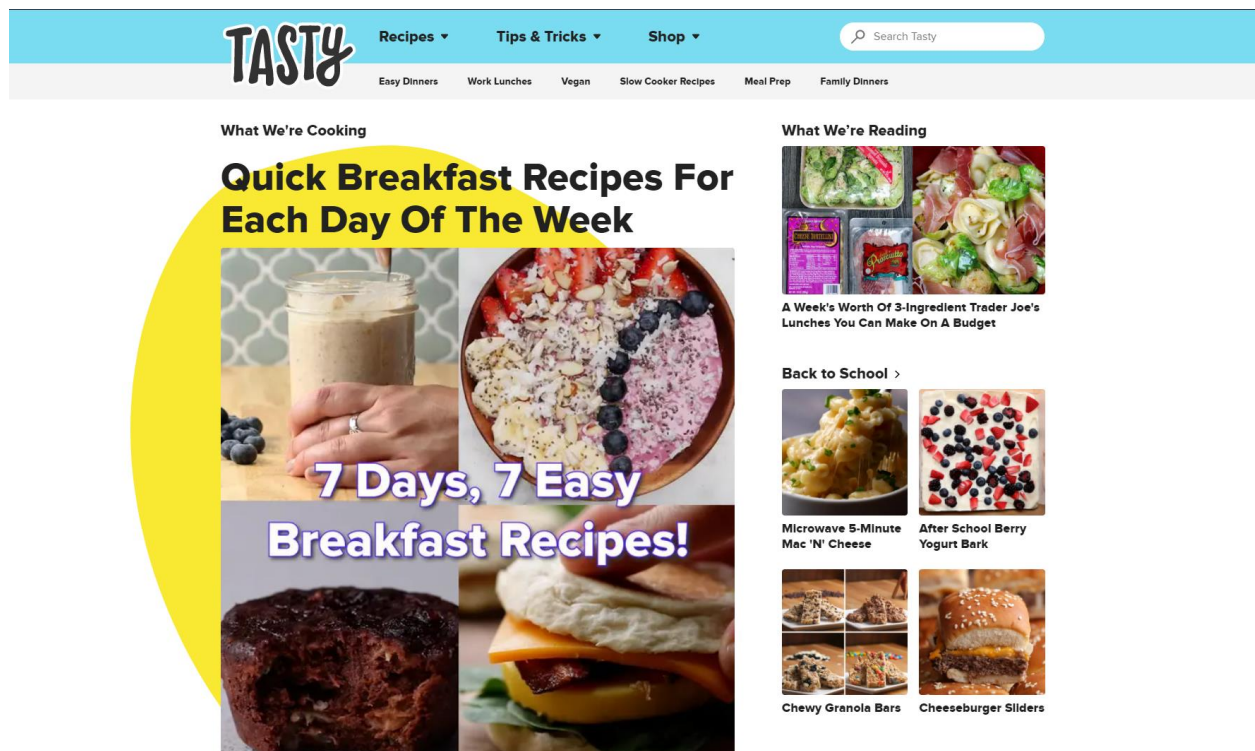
TASTY

Recipes ▾ Tips & Tricks ▾ Shop ▾

Search Tasty

Easy Dinners Work Lunches Vegan Slow Cooker Recipes Meal Prep Family Dinners

What We're Cooking

Quick Breakfast Recipes For Each Day Of The Week

7 Days, 7 Easy Breakfast Recipes!

What We're Reading

A Week's Worth Of 3-Ingredient Trader Joe's Lunches You Can Make On A Budget

Back to School >

Microwave 5-Minute Mac 'N' Cheese

After School Berry Yogurt Bark

Chewy Granola Bars

Cheeseburger Sliders